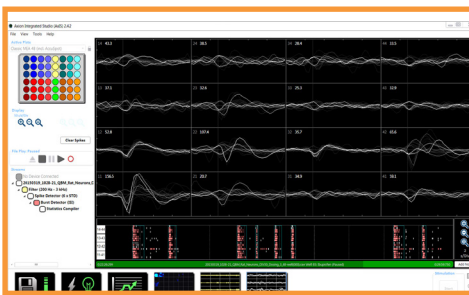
Axion Integrated Studio (AxIS) 2.4.2

File View Tools Help

Active Plate

Display

Clear Spikes

File Play Record

No Device Connected

20190516_1828_21_QBM_Bat_Neurons(

Filter (200 Hz - 3 kHz)

Spike Detector (6 x STD)

Burst Detector (ISI)

Statistics Compiler

24 41.3

24 39.5

24 28.4

44 15.5

22 37.5

23 57.6

33 25.1

43 12.9

22 52.8

22 107.4

32 35.7

42 15.6

21 156.5

23 20.7

32 34.5

43 59.1